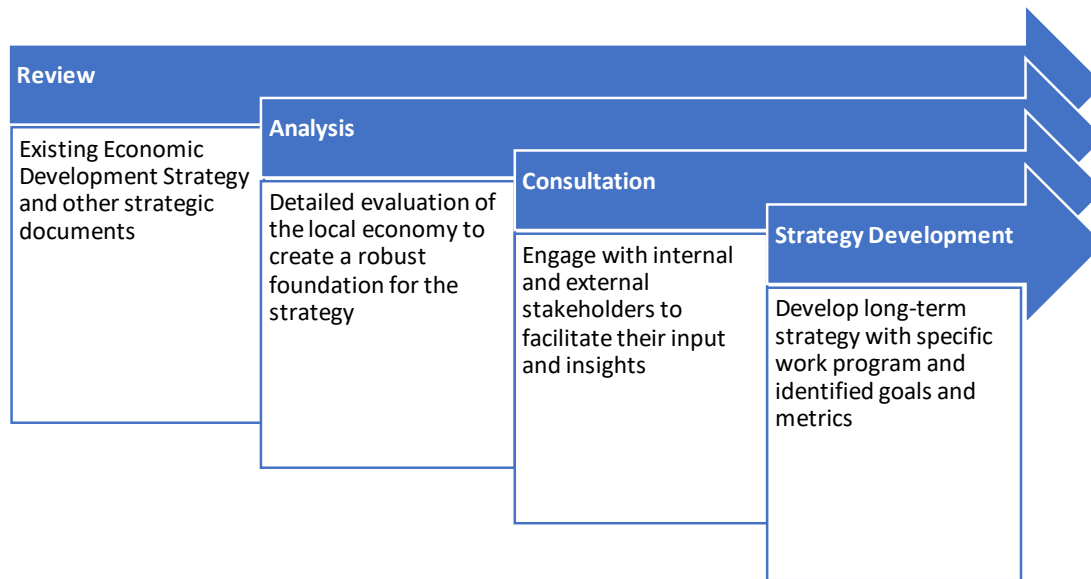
Review

Existing Economic Development Strategy and other strategic documents

Analysis

Detailed evaluation of the local economy to create a robust foundation for the strategy

Consultation

Engage with internal and external stakeholders to facilitate their input and insights

Strategy Development

Develop long-term strategy with specific work program and identified goals and metrics